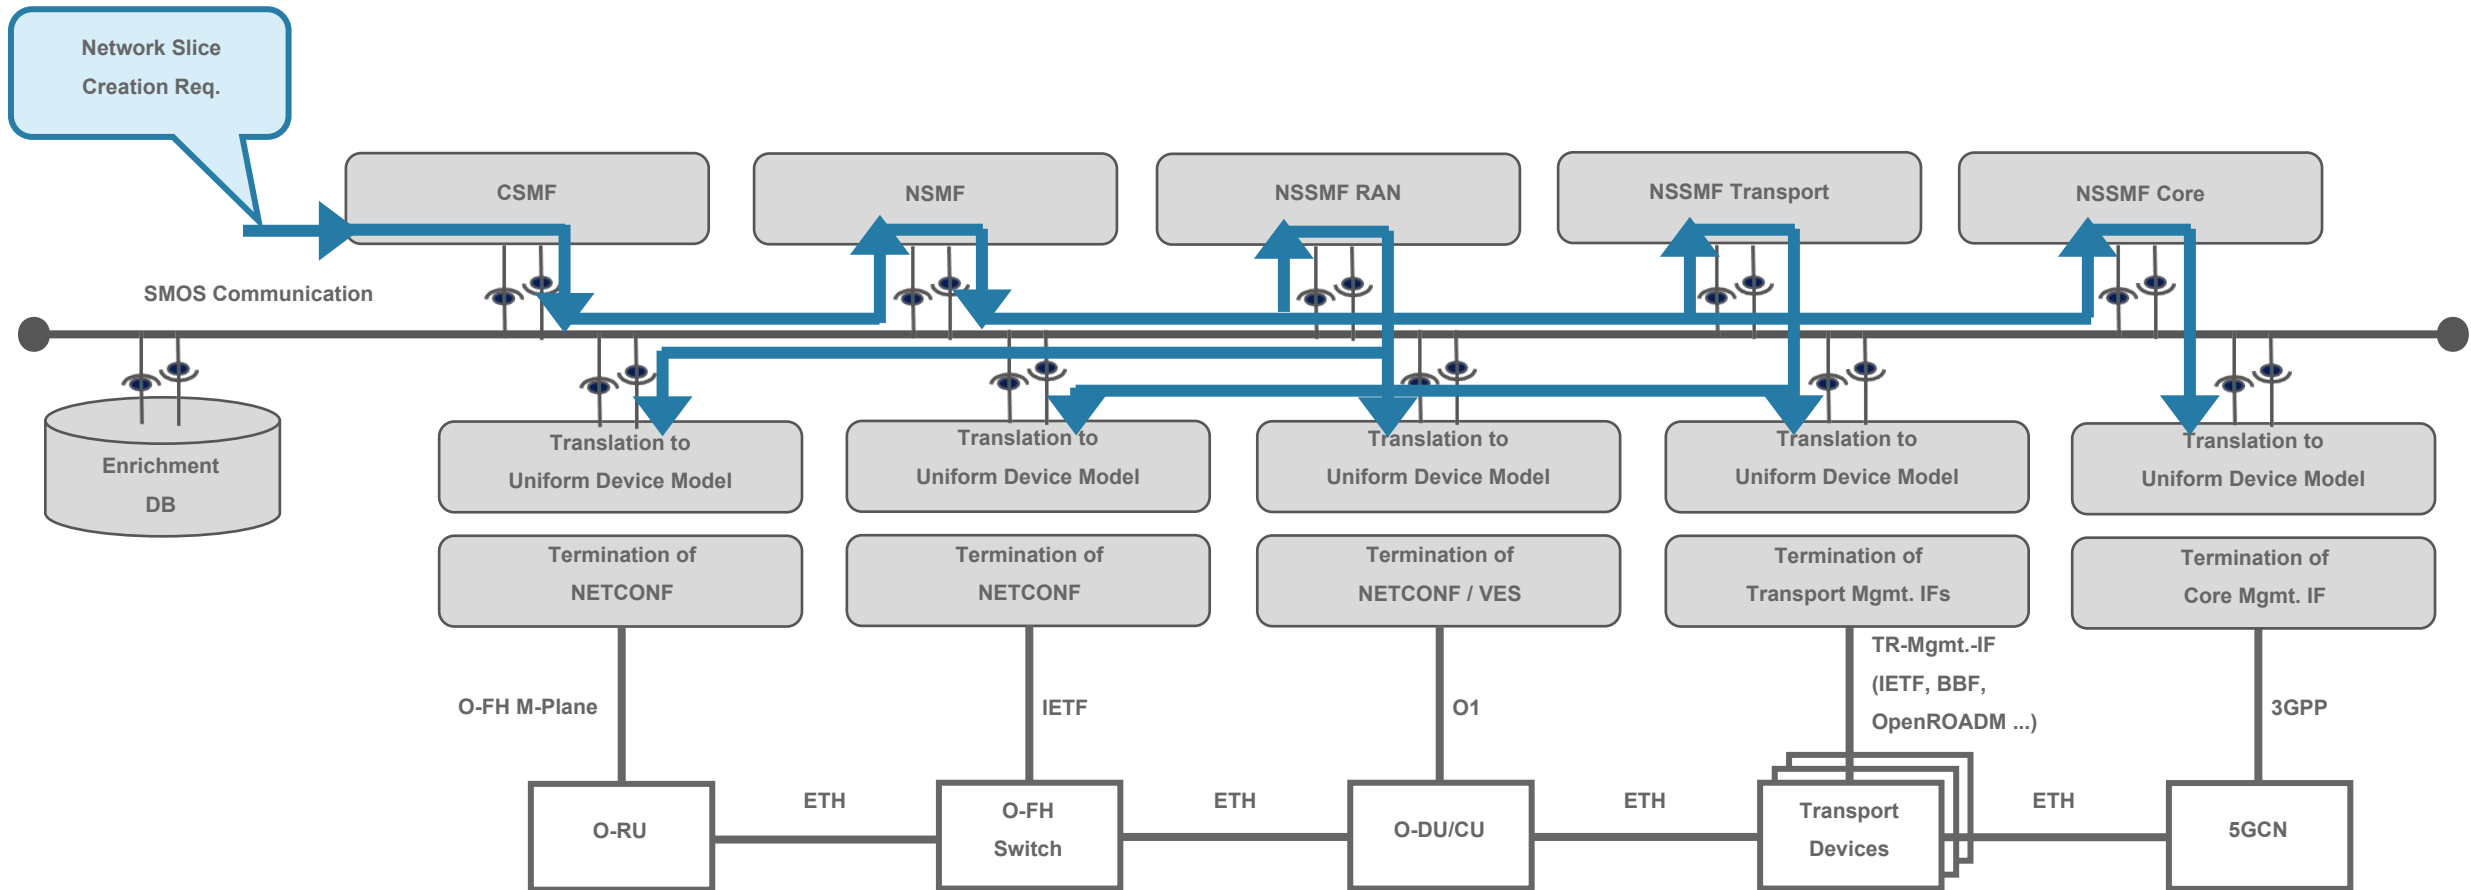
Network Slice Creation Req.

CSMF

NSMF

NSSMF RAN

NSSMF Transport

NSSMF Core

SMOS Communication

Enrichment DB

Translation to Uniform Device Model

Translation to Uniform Device Model

Translation to Uniform Device Model

Translation to Uniform Device Model

Translation to Uniform Device Model

Termination of NETCONF

Termination of NETCONF

Termination of NETCONF / VES

Termination of Transport Mgmt. IFs

Termination of Core Mgmt. IF

O-FH M-Plane

IETF

O1

TR-Mgmt.-IF (IETF, BBF, OpenROADM ...)

3GPP

O-RU

ETH

O-FH Switch

ETH

O-DU/CU

ETH

Transport Devices

ETH

5GCN